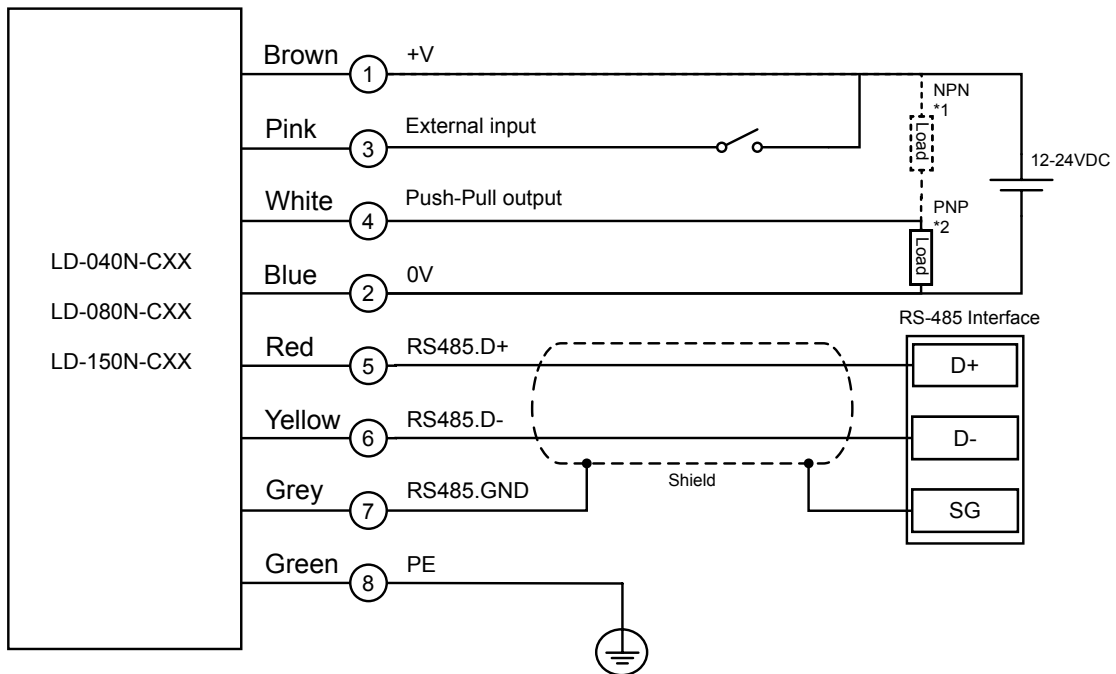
LD-040N-CXX
LD-080N-CXX
LD-150N-CXX

Brown
1
+V

Pink
3
External input

White
4
Push-Pull output

Blue
2
0V

Red
5
RS485.D+

Yellow
6
RS485.D-

Grey
7
RS485.GND

Green
8
PE

NPN
*1
Load

PNP
*2
Load

12-24VDC

Shield

RS-485 Interface
D+
D-
SG